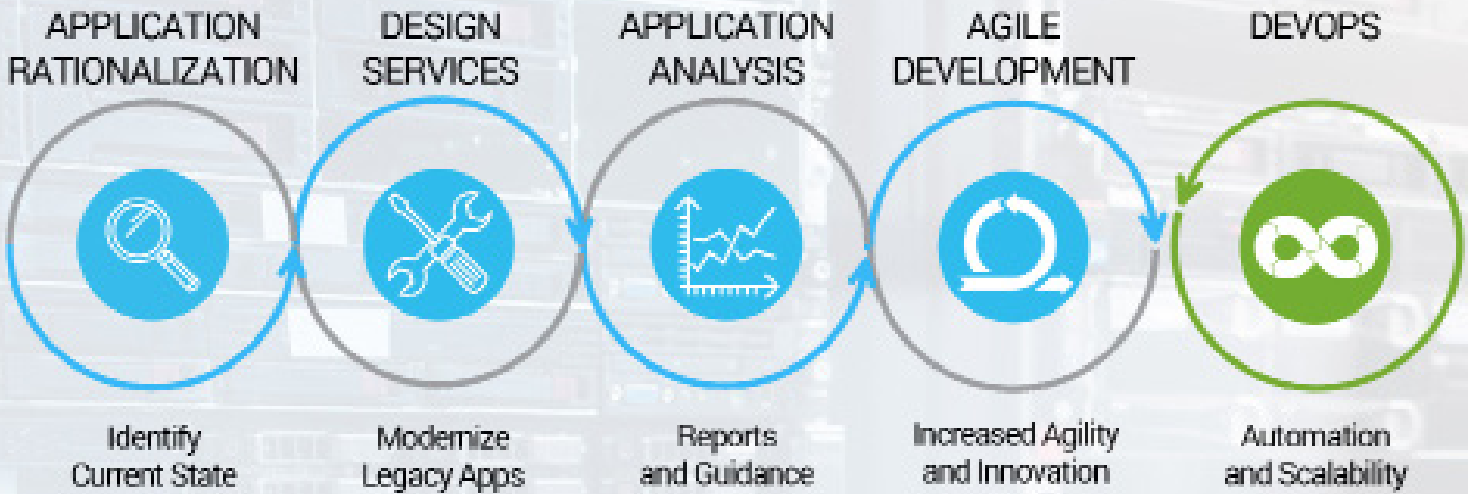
APPLICATION RATIONALIZATION

DESIGN SERVICES

APPLICATION ANALYSIS

AGILE DEVELOPMENT

DEVOPS

Identify Current State

Modernize Legacy Apps

Reports and Guidance

Increased Agility and Innovation

Automation and Scalability